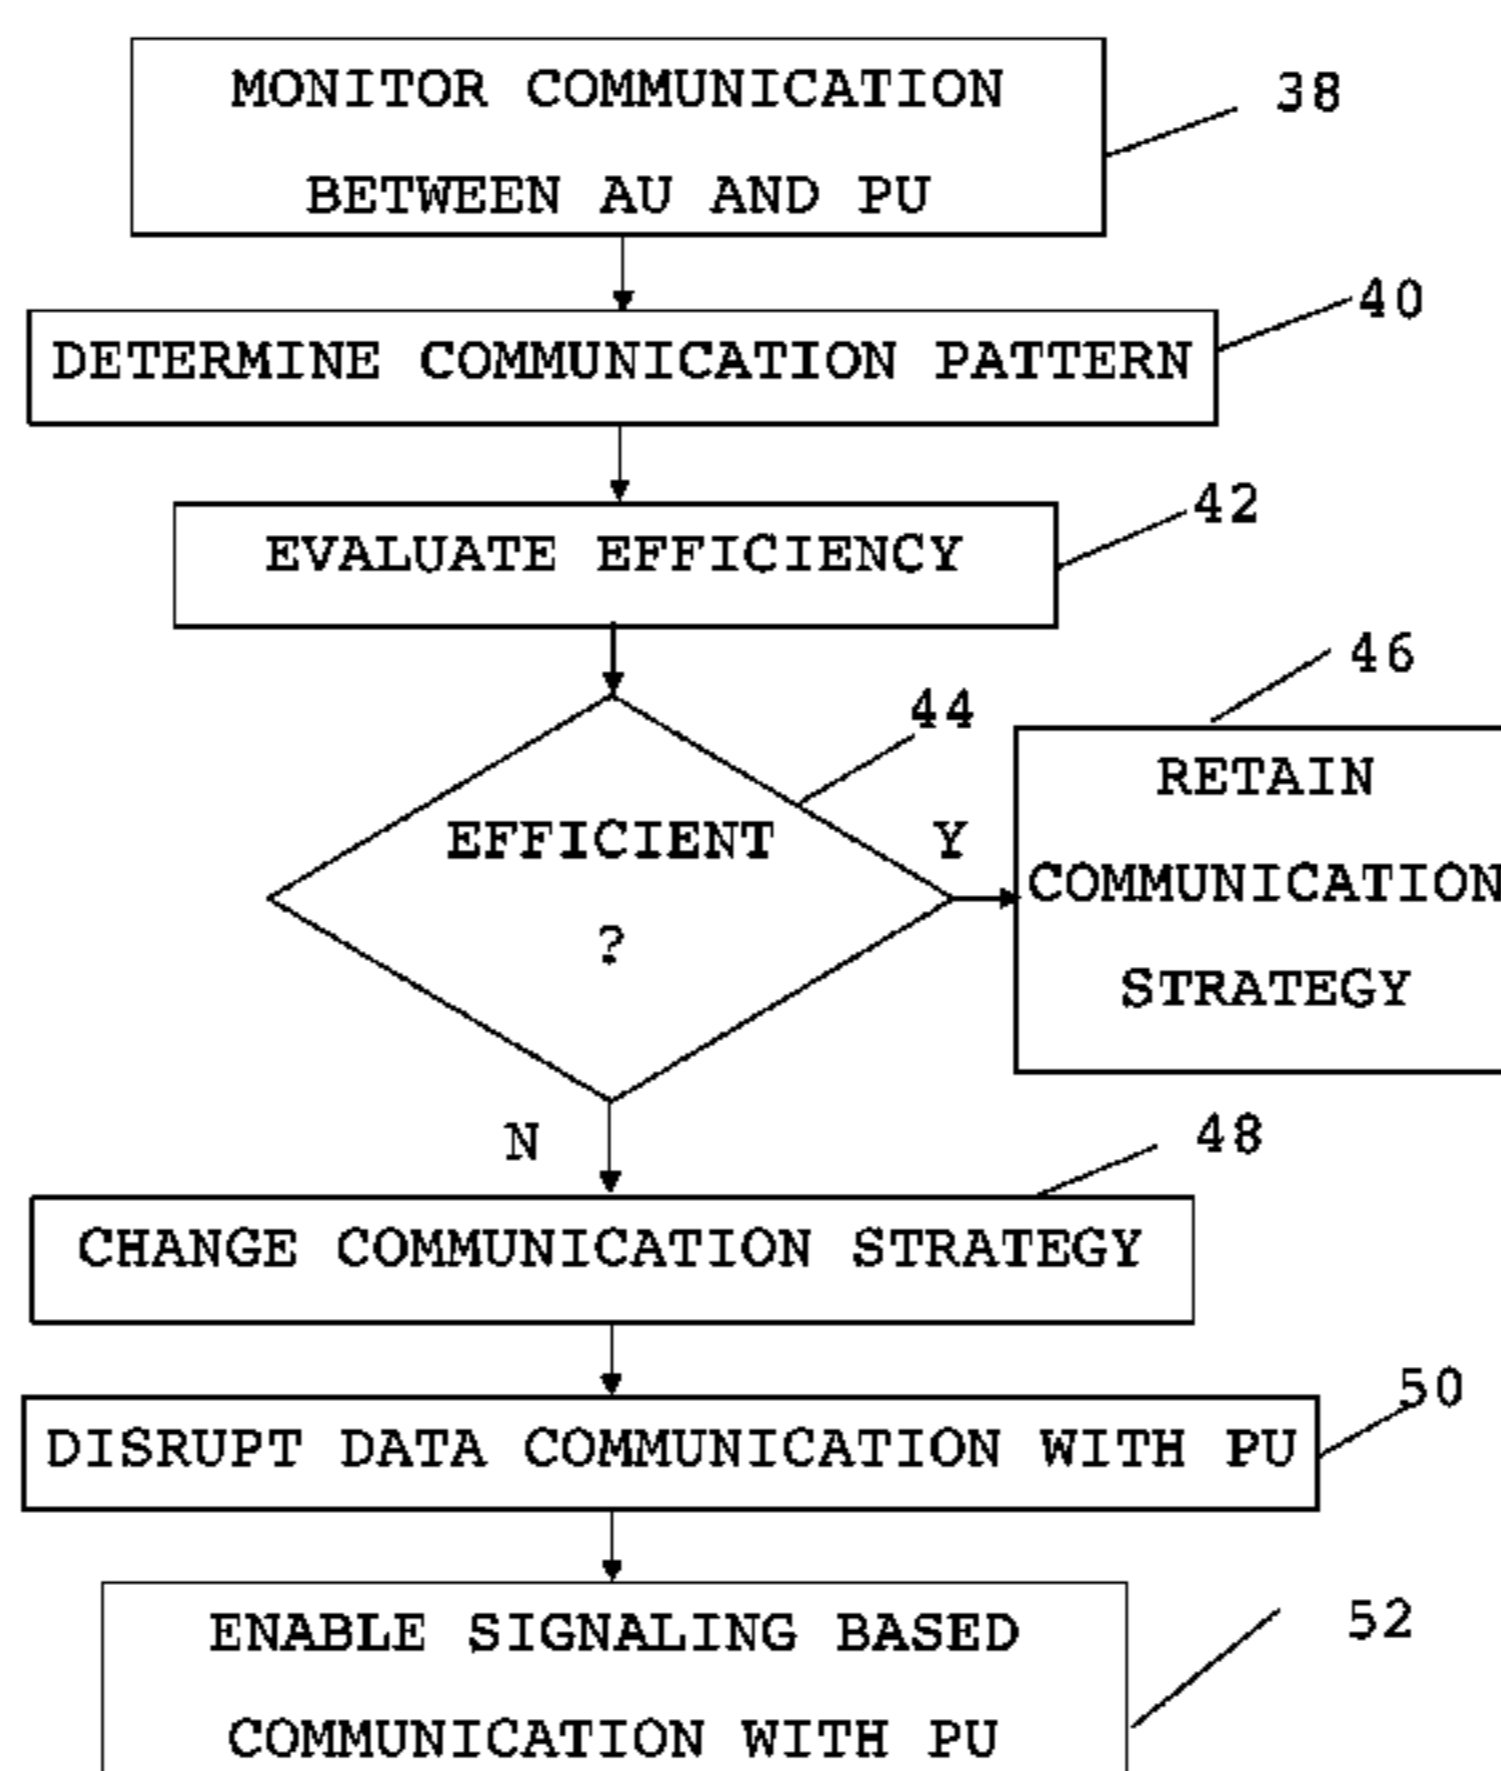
MONITOR COMMUNICATION BETWEEN AU AND PU

38

DETERMINE COMMUNICATION PATTERN

40

EVALUATE EFFICIENCY

42

46

44

EFFICIENT ?

Y

RETAIN COMMUNICATION STRATEGY

N

48

CHANGE COMMUNICATION STRATEGY

50

DISRUPT DATA COMMUNICATION WITH PU

ENABLE SIGNALING BASED COMMUNICATION WITH PU

52